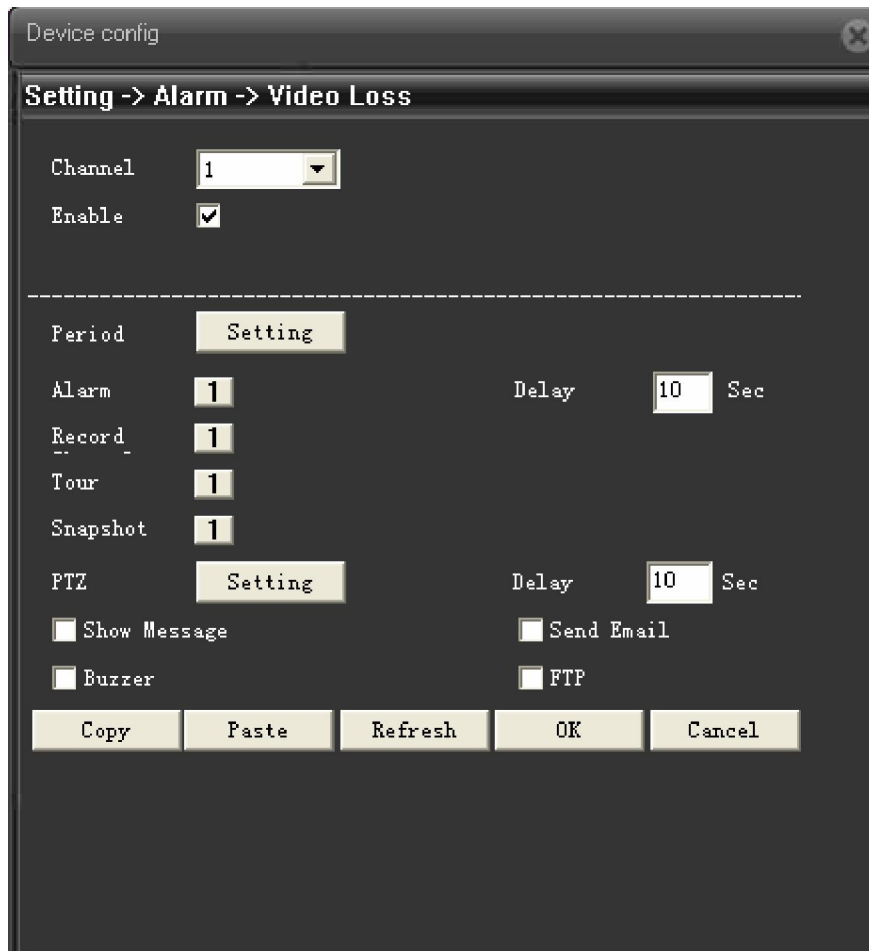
Device config

Setting -> Alarm -> Video Loss

Channel 1

Enable

Period Setting

Alarm 1 Delay 10 Sec

Record 1

Tour 1

Snapshot 1

PTZ Setting Delay 10 Sec

Show Message Send Email

Buzzer FTP

Copy Paste Refresh OK Cancel